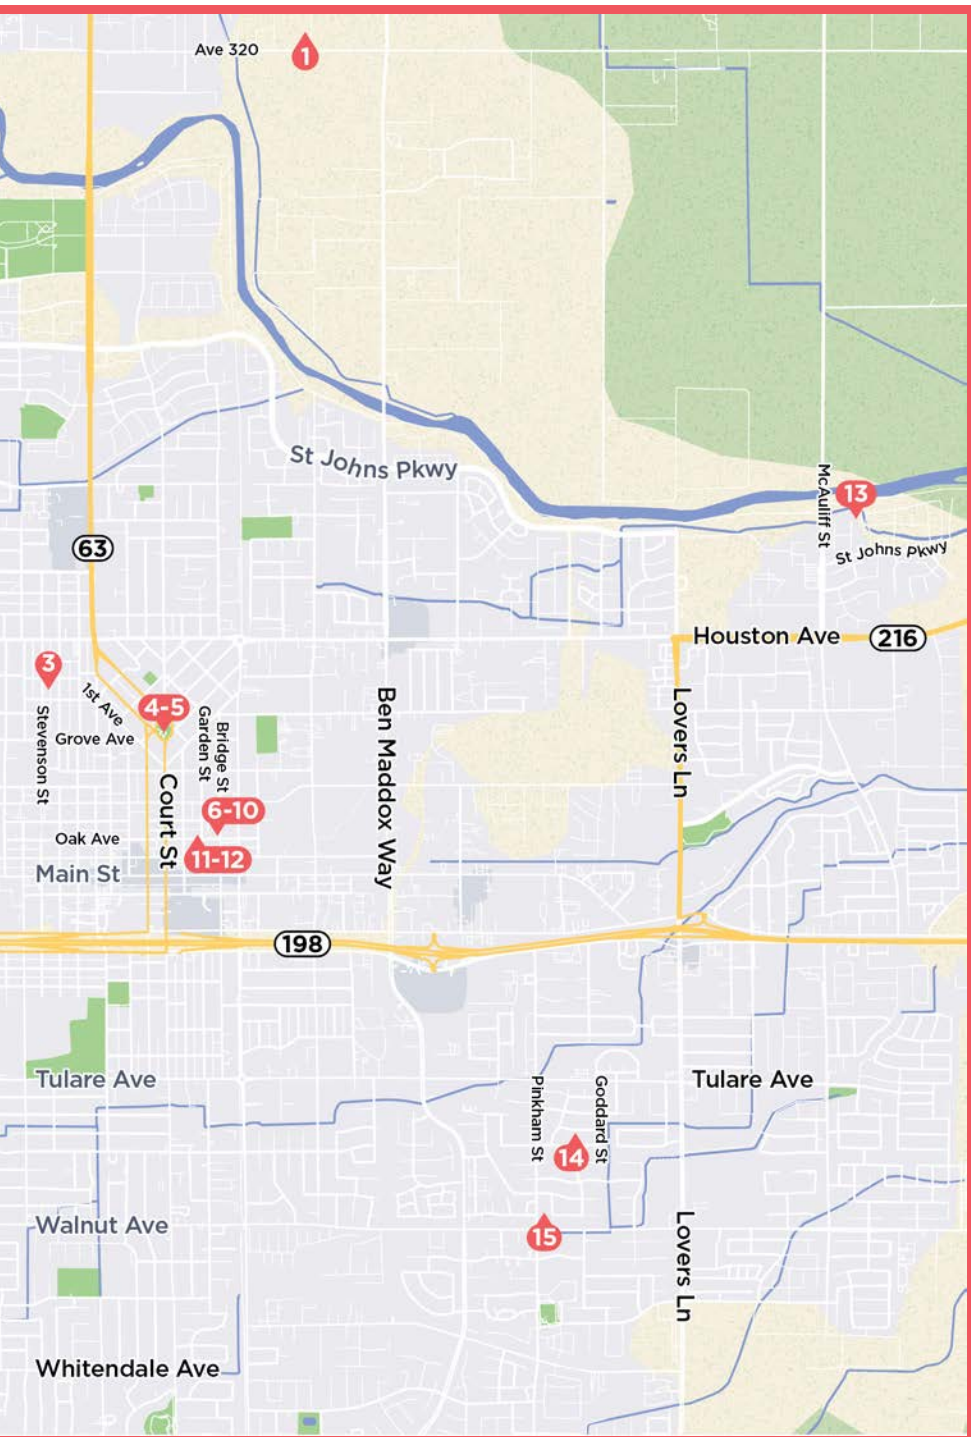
Ave 320
1
St Johns Pkwy
63
McAuliff St
13
St Johns Pkwy
Houston Ave
216
3
1st Ave
4-5
Grove Ave
Stevenson St
Garden St
Bridge St
Ben Maddox Way
Lovers Ln
6-10
Oak Ave
Court St
11-12
Main St
198
Tulare Ave
Pinkham St
Goddard St
Tulare Ave
14
Walnut Ave
15
Lovers Ln
Whitendale Ave